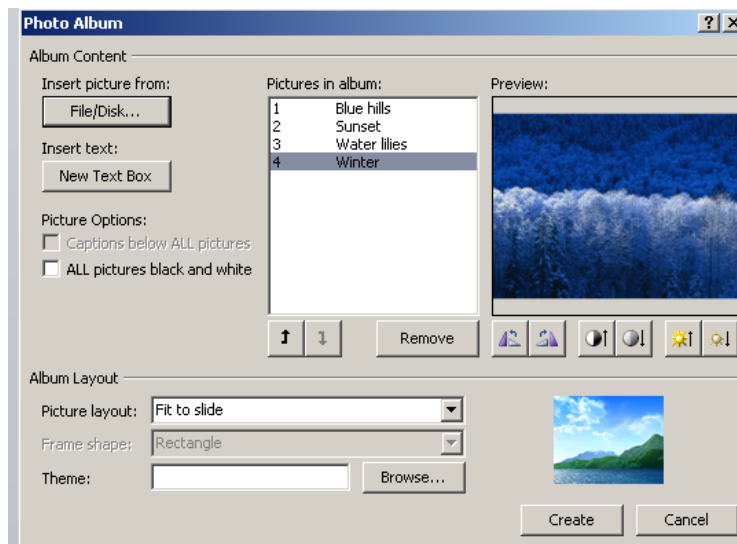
Photo Album

?

X

Album Content

Insert picture from:

File/Disk...

Insert text:

New Text Box

Picture Options:

Captions below ALL pictures

ALL pictures black and white

Pictures in album:

| 1 | Blue hills |
|---|---|
| 2 | Sunset |
| 3 | Water lilies |
| 4 | Winter |

Remove

Preview:

Album Layout

Picture layout: Fit to slide

Frame shape: Rectangle

Theme:

Browse...

Create

Cancel